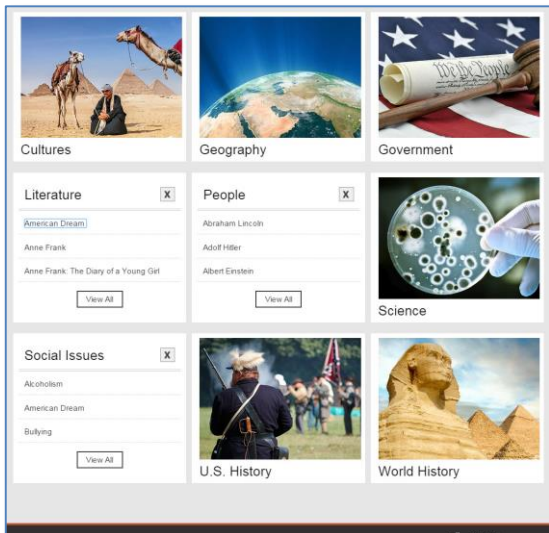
Cultures

Geography

We the People

Government

Literature
X
American Dream
Anne Frank
Anne Frank: The Diary of a Young Girl
View All

People
X
Abraham Lincoln
Adolf Hitler
Albert Einstein
View All

Science

Social Issues
X
Alcoholism
American Dream
Bullying
View All

U.S. History

World History